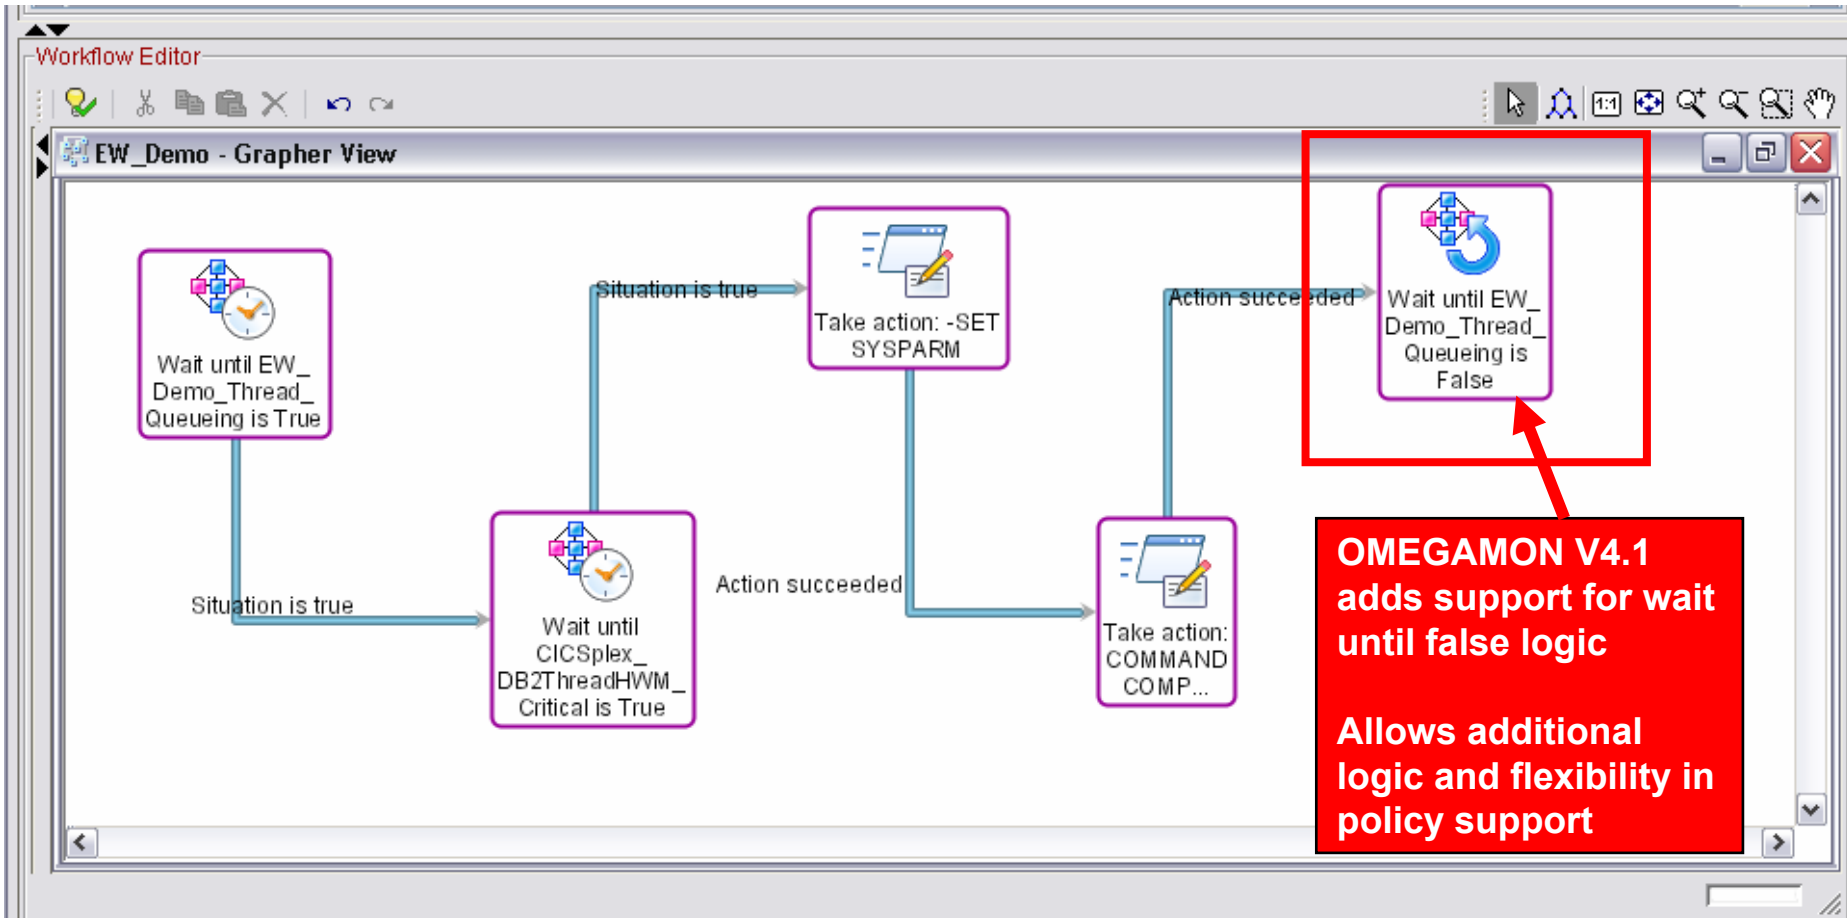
Workflow Editor

EW_Demo - Grapher View

Wait until EW_Demo_Thread_Queueing is True

Situation is true

Wait until CICSplex_DB2ThreadHWM_Critical is True

Situation is true

Take action: -SET SYSPARM

Action succeeded

Take action: COMMAND COMP...

Action succeeded

Wait until EW_Demo_Thread_Queueing is False

OMEGAMON V4.1 adds support for wait until false logic

Allows additional logic and flexibility in policy support